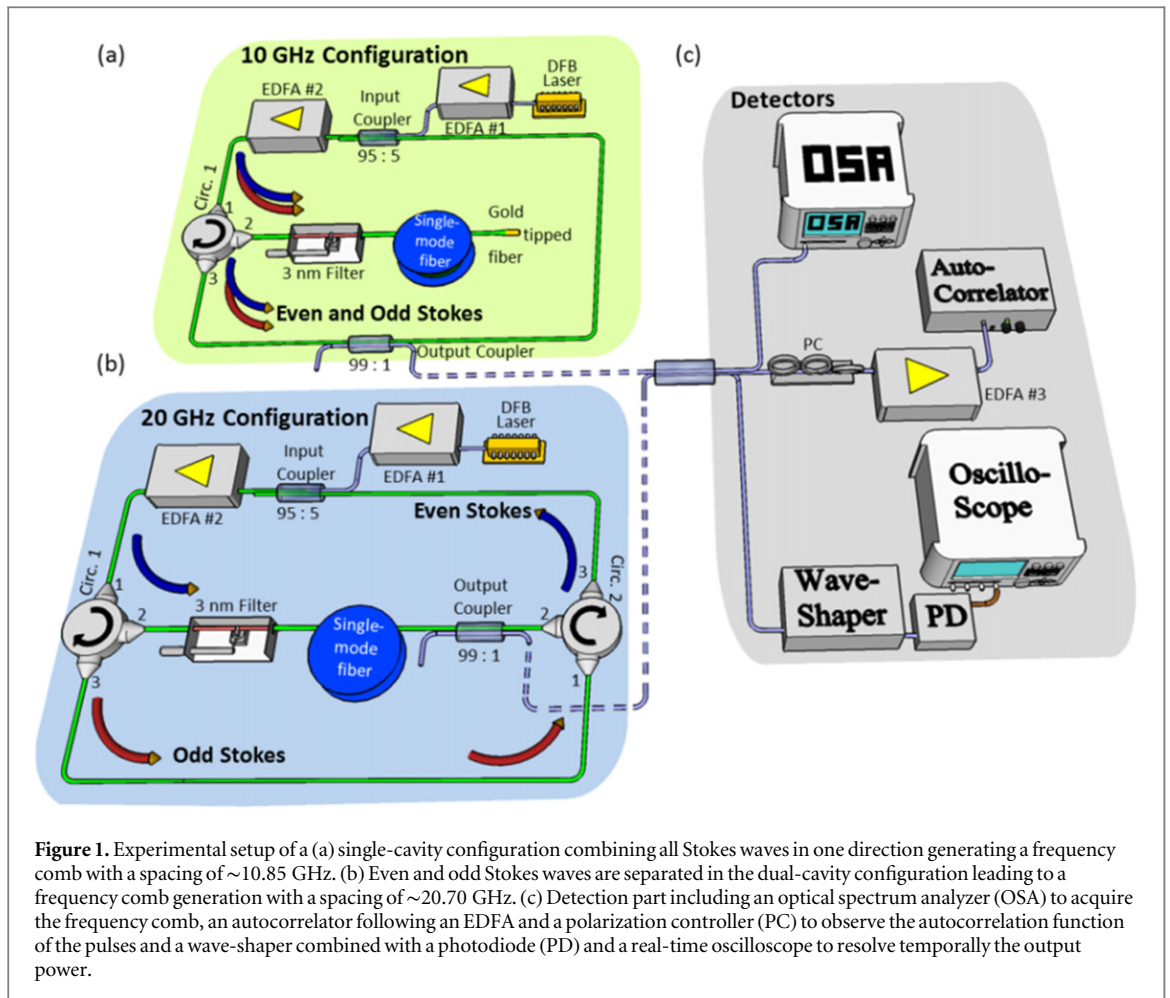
(a)

10 GHz Configuration

EDFA #2

Input Coupler

95 : 5

EDFA #1

DFB Laser

Circ. 1

1

2

3

3 nm Filter

Single-mode fiber

Gold tipped fiber

Even and Odd Stokes

99 : 1

Output Coupler

(b)

20 GHz Configuration

Input Coupler

EDFA #1

DFB Laser

EDFA #2

95 : 5

Even Stokes

Circ. 1

1

2

3

3 nm Filter

Single-mode fiber

Output Coupler

99 : 1

Circ. 2

3

2

1

Odd Stokes

(c)

Detectors

OSA

OSA

Auto-Correlator

PC

EDFA #3

Oscillo-Scope

Wave-Shaper

PD

Figure 1. Experimental setup of a (a) single-cavity configuration combining all Stokes waves in one direction generating a frequency comb with a spacing of ∼10.85 GHz. (b) Even and odd Stokes waves are separated in the dual-cavity configuration leading to a frequency comb generation with a spacing of ∼20.70 GHz. (c) Detection part including an optical spectrum analyzer (OSA) to acquire the frequency comb, an autocorrelator following an EDFA and a polarization controller (PC) to observe the autocorrelation function of the pulses and a wave-shaper combined with a photodiode (PD) and a real-time oscilloscope to resolve temporally the output power.